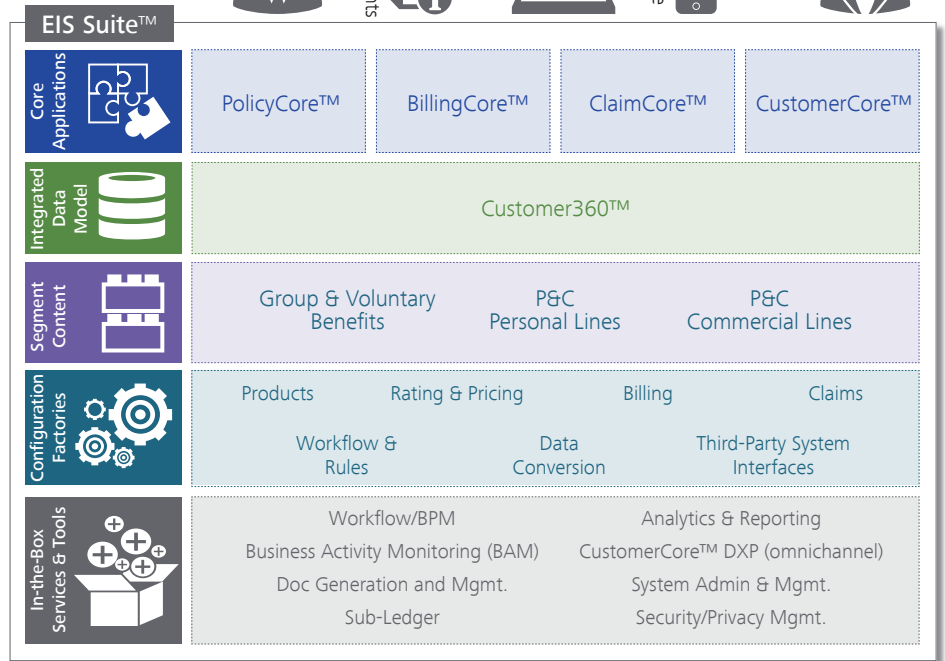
EIS Suite™

Core Applications

PolicyCore™

BillingCore™

ClaimCore™

CustomerCore™

Integrated Data Model

Customer360™

Segment Content

Group & Voluntary Benefits

P&C Personal Lines

P&C Commercial Lines

Configuration Factories

Products

Rating & Pricing

Billing

Claims

Workflow & Rules

Data Conversion

Third-Party System Interfaces

In-the-Box Services & Tools

Workflow/BPM

Analytics & Reporting

Business Activity Monitoring (BAM)

CustomerCore™ DXP (omnichannel)

Doc Generation and Mgmt.

System Admin & Mgmt.

Sub-Ledger

Security/Privacy Mgmt.